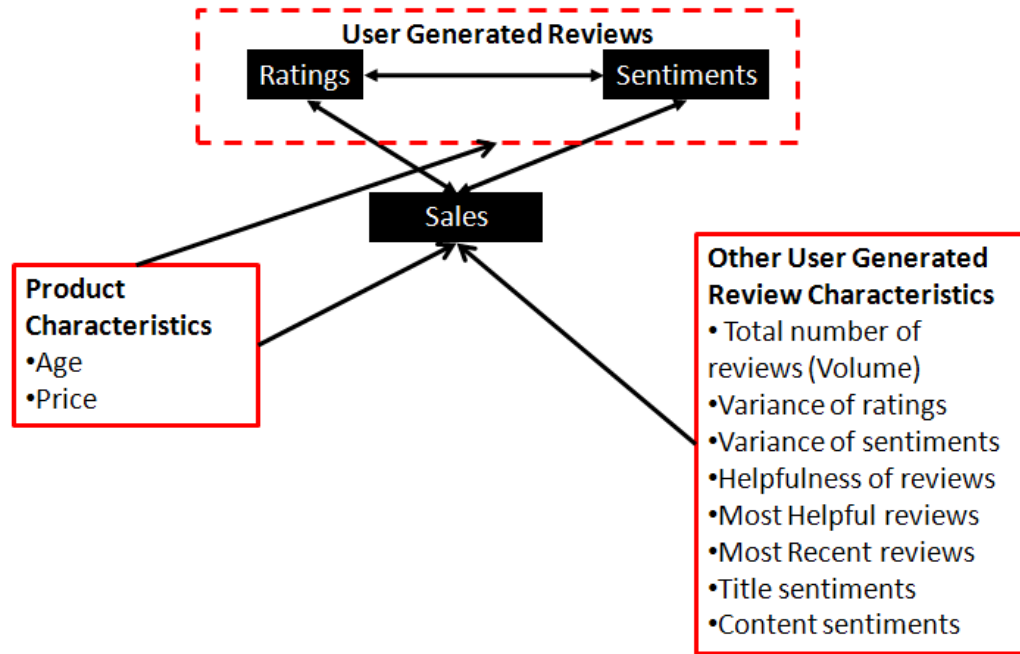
User Generated Reviews

Ratings

Sentiments

Sales

Product Characteristics
•Age
•Price

Other User Generated Review Characteristics
• Total number of reviews (Volume)
•Variance of ratings
•Variance of sentiments
•Helpfulness of reviews
•Most Helpful reviews
•Most Recent reviews
•Title sentiments
•Content sentiments